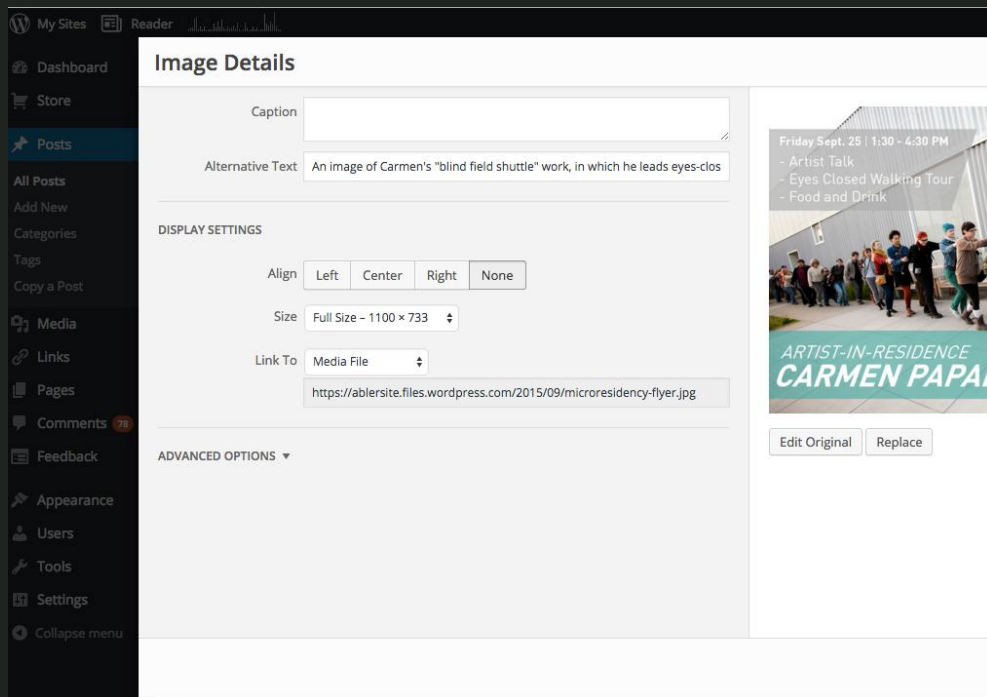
My Sites Reader

Dashboard
Store
Posts
All Posts
Add New
Categories
Tags
Copy a Post
Media
Links
Pages
Comments 78
Feedback
Appearance
Users
Tools
Settings
Collapse menu

Image Details

Caption

Alternative Text An image of Carmen's "blind field shuttle" work, in which he leads eyes-clos

DISPLAY SETTINGS

Align Left Center Right None

Size Full Size – 1100 × 733

Link To Media File

https://ablersite.files.wordpress.com/2015/09/microresidency-flyer.jpg

ADVANCED OPTIONS ▼

Friday Sept. 25 | 1:30 - 4:30 PM
- Artist Talk
- Eyes Closed Walking Tour
- Food and Drink

ARTIST-IN-RESIDENCE
CARMEN PAPA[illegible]

Edit Original Replace